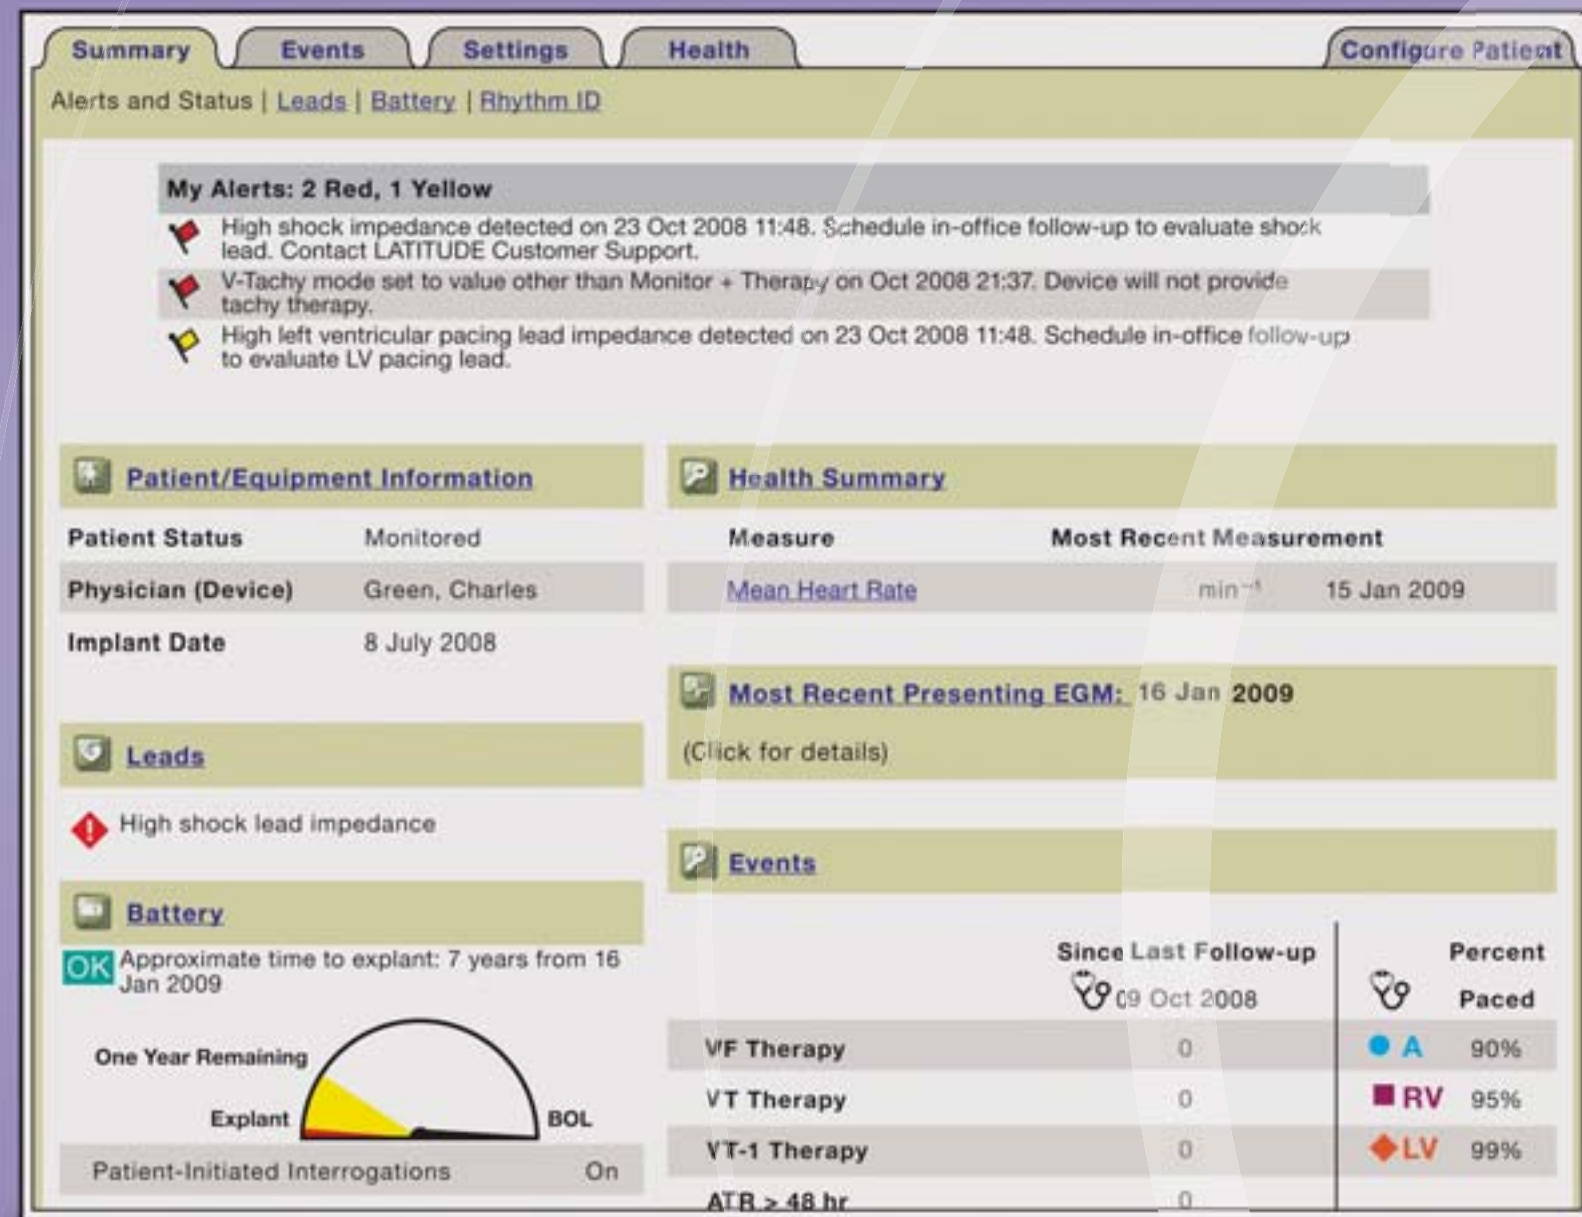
Summary Events Settings Health Configure Patient

Alerts and Status | Leads | Battery | Rhythm ID

My Alerts: 2 Red, 1 Yellow

High shock impedance detected on 23 Oct 2008 11:48. Schedule in-office follow-up to evaluate shock lead. Contact LATITUDE Customer Support.

V-Tachy mode set to value other than Monitor + Therapy on Oct 2008 21:37. Device will not provide tachy therapy.

High left ventricular pacing lead impedance detected on 23 Oct 2008 11:48. Schedule in-office follow-up to evaluate LV pacing lead.

Patient/Equipment Information

| Patient Status | Monitored |
|---|---|
| Physician (Device) | Green, Charles |
| Implant Date | 8 July 2008 |

Health Summary

| Measure | | Most Recent Measurement |
|---|---|---|
| Mean Heart Rate | $min^{-1}$ | 15 Jan 2009 |

Most Recent Presenting EGM: 16 Jan 2009

(Click for details)

Leads

High shock lead impedance

Events

Battery

OK Approximate time to explant: 7 years from 16 Jan 2009

One Year Remaining

Explant

BOL

Patient-Initiated Interrogations On

| | Since Last Follow-up 09 Oct 2008 | Percent Paced | |
|---|---|---|---|
| VF Therapy | 0 | A | 90% |
| VT Therapy | 0 | RV | 95% |
| VT-1 Therapy | 0 | LV | 99% |
| ATR > 48 hr | 0 | | |